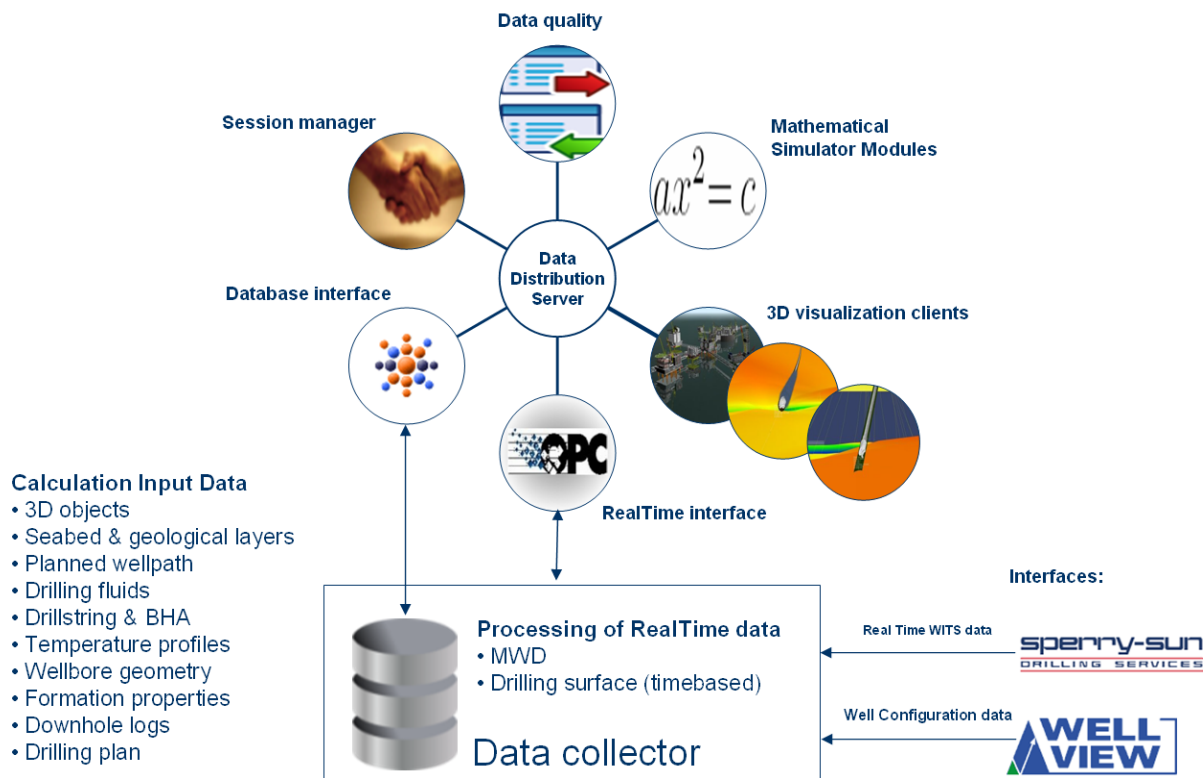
Data quality

Session manager

Mathematical Simulator Modules

$ax^2 = c$

Data Distribution Server

Database interface

3D visualization clients

OPC

RealTime interface

Calculation Input Data
• 3D objects
• Seabed & geological layers
• Planned wellpath
• Drilling fluids
• Drillstring & BHA
• Temperature profiles
• Wellbore geometry
• Formation properties
• Downhole logs
• Drilling plan

Processing of RealTime data
• MWD
• Drilling surface (timebased)

Data collector

Interfaces:

Real Time WITS data

SPERRY-SUN
DRILLING SERVICES

Well Configuration data

WELL VIEW